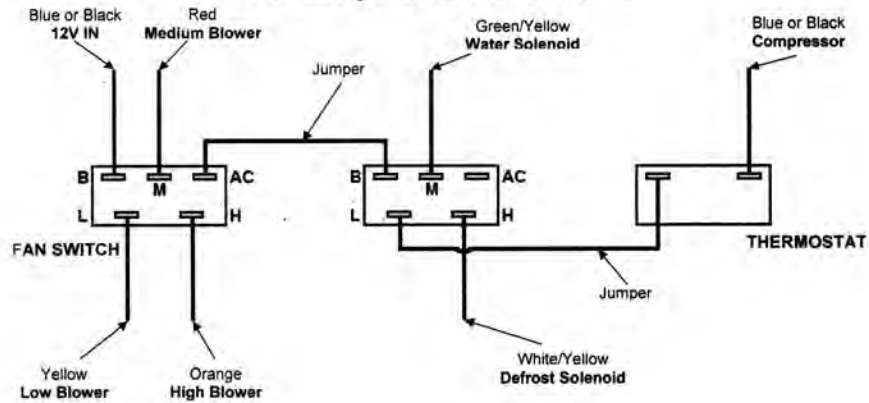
Blue or Black
12V IN

Red
Medium Blower

Jumper

Green/Yellow
Water Solenoid

Blue or Black
Compressor

B
M
AC
L
H

FAN SWITCH

B
M
AC
L
H

THERMOSTAT

Jumper

Yellow
Low Blower

Orange
High Blower

White/Yellow
Defrost Solenoid